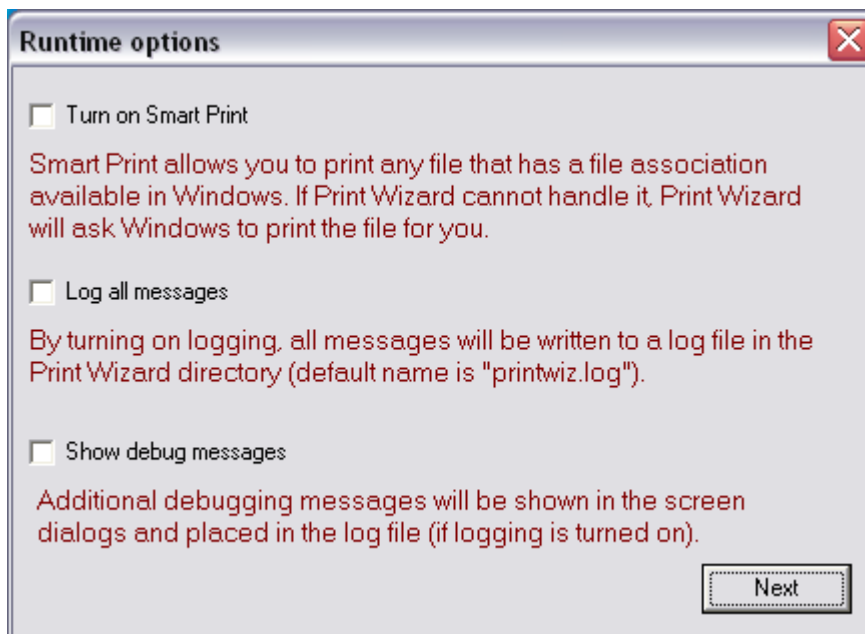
Runtime options

Turn on Smart Print

Smart Print allows you to print any file that has a file association available in Windows. If Print Wizard cannot handle it, Print Wizard will ask Windows to print the file for you.

Log all messages

By turning on logging, all messages will be written to a log file in the Print Wizard directory (default name is "printwiz.log").

Show debug messages

Additional debugging messages will be shown in the screen dialogs and placed in the log file (if logging is turned on).

Next